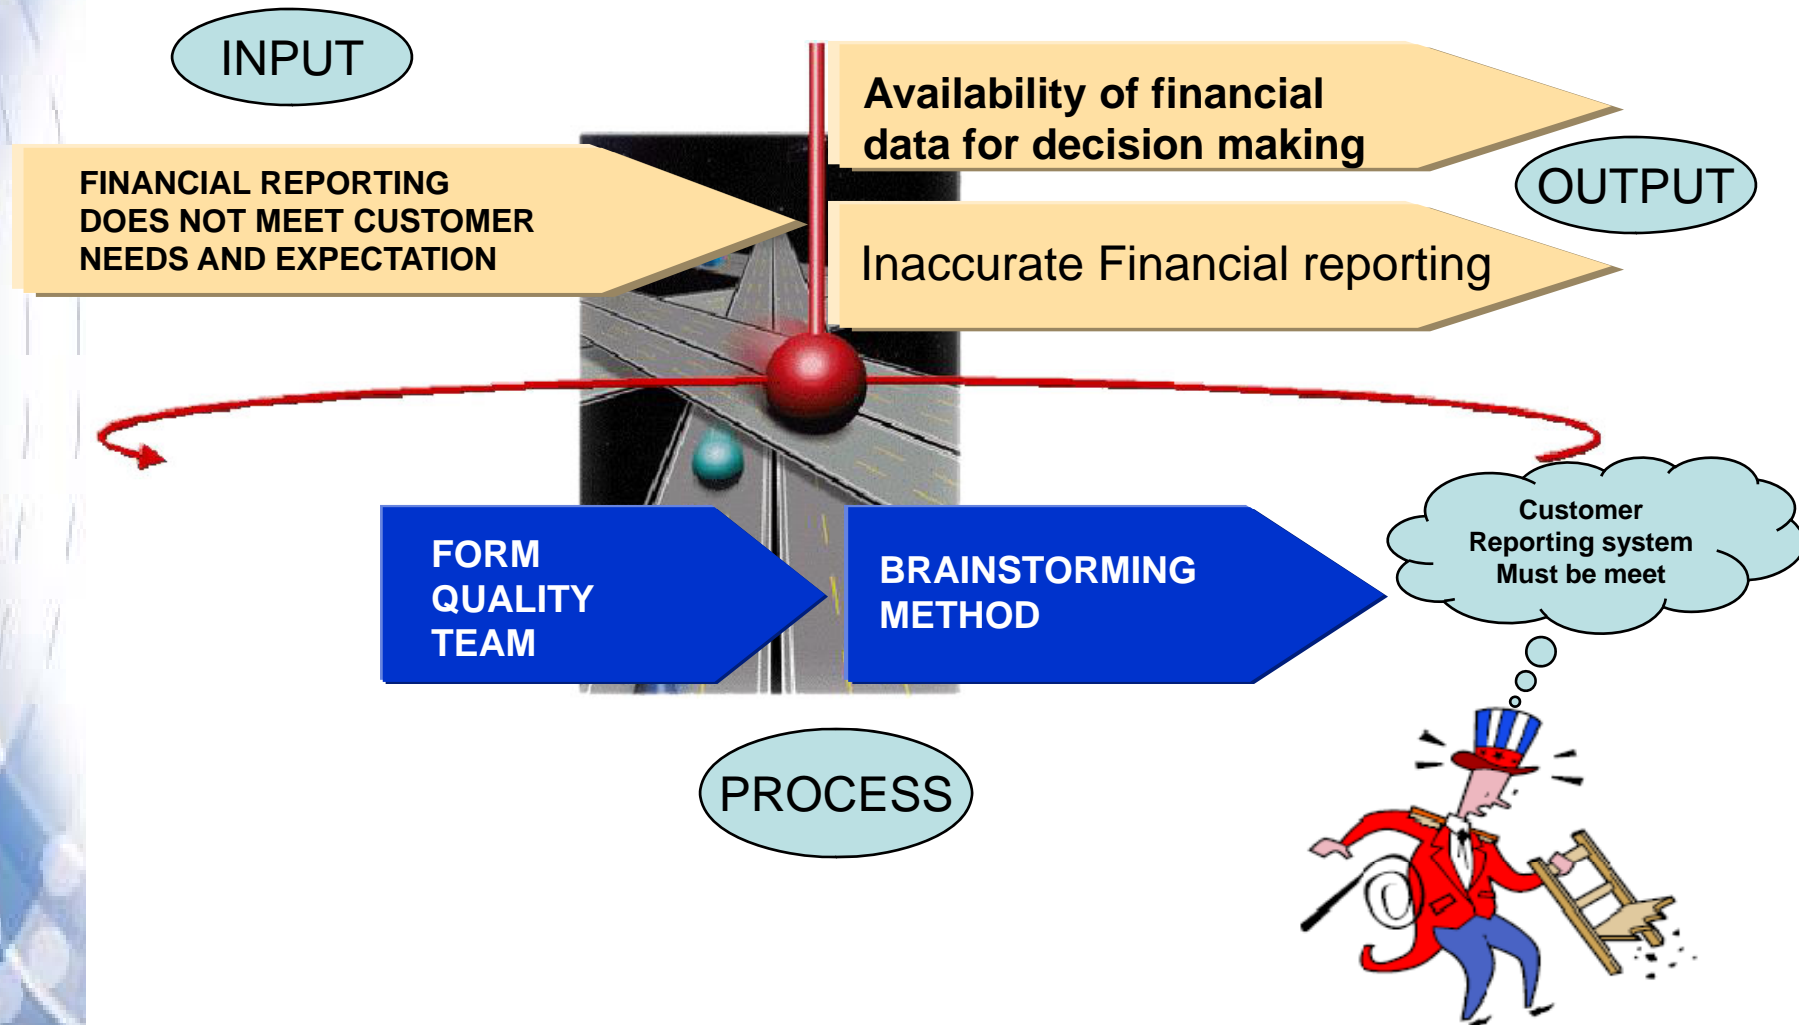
INPUT

FINANCIAL REPORTING DOES NOT MEET CUSTOMER NEEDS AND EXPECTATION

Availability of financial data for decision making

OUTPUT

Inaccurate Financial reporting

FORM QUALITY TEAM

BRAINSTORMING METHOD

Customer Reporting system Must be meet

PROCESS